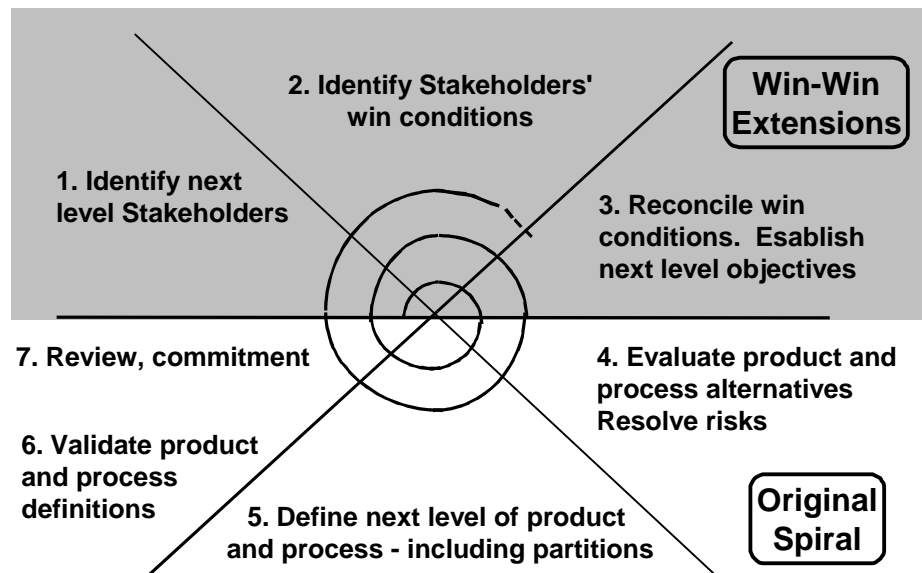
2. Identify Stakeholders' win conditions

Win-Win Extensions

1. Identify next level Stakeholders

3. Reconcile win conditions. Esablish next level objectives

7. Review, commitment

4. Evaluate product and process alternatives Resolve risks

6. Validate product and process definitions

5. Define next level of product and process - including partitions

Original Spiral